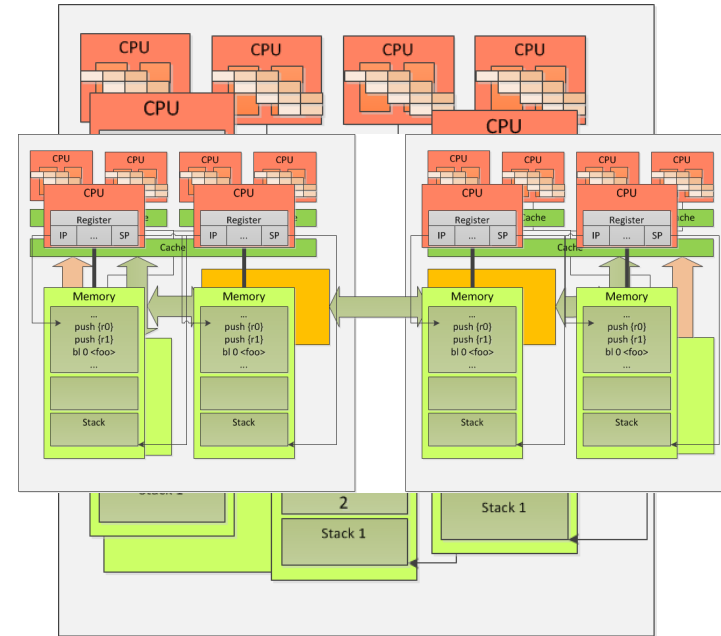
CPU
CPU
CPU
CPU
CPU
CPU

CPU
CPU
CPU
CPU
CPU
Register
IP | ... | SP
CPU
Register
IP | ... | SP
Cache
Cache
Memory
...
push {r0}
push {r1}
bl 0 <foo>
...
Stack
Memory
...
push {r0}
push {r1}
bl 0 <foo>
...
Stack

CPU
CPU
CPU
CPU
CPU
Register
IP | ... | SP
CPU
Register
IP | ... | SP
Cache
Cache
Memory
...
push {r0}
push {r1}
bl 0 <foo>
...
Stack
Memory
...
push {r0}
push {r1}
bl 0 <foo>
...
Stack

Stack 1
2
Stack 1
Stack 1